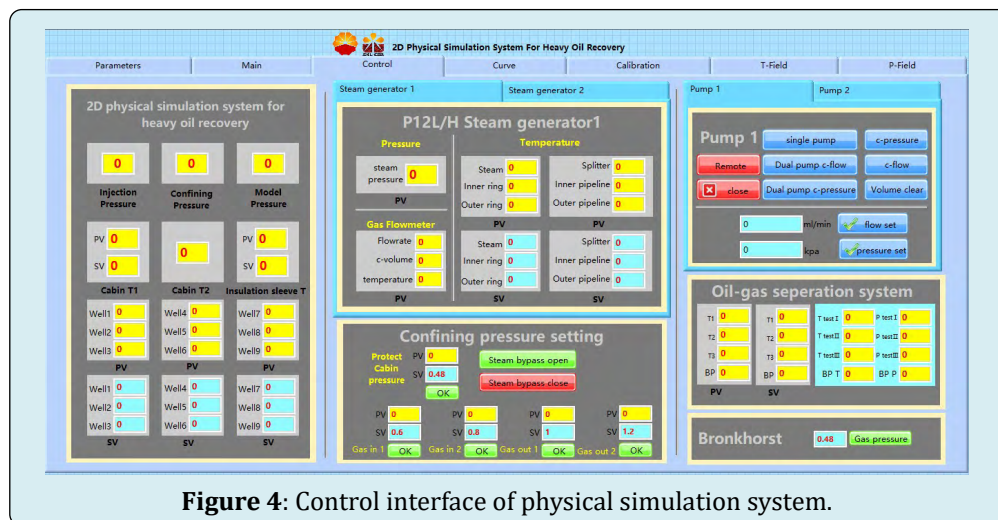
2D Physical Simulation System For Heavy Oil Recovery

Parameters | Main | Control | Curve | Calibration | T-Field | P-Field

2D physical simulation system for heavy oil recovery

0 0 0

Injection Pressure | Confining Pressure | Model Pressure

PV 0
SV 0
Cabin T1

0
Cabin T2

PV 0
SV 0
Insulation sleeve T

Well1 0 Well4 0 Well7 0
Well2 0 Well5 0 Well8 0
Well3 0 Well6 0 Well9 0
PV PV PV

Well1 0 Well4 0 Well7 0
Well2 0 Well5 0 Well8 0
Well3 0 Well6 0 Well9 0
SV SV SV

Steam generator 1 | Steam generator 2

P12L/H Steam generator1

Pressure
steam pressure 0
PV

Gas Flowmeter
Flowrate 0
c-volume 0
temperature 0
PV

Temperature
Steam 0 Splitter 0
Inner ring 0 Inner pipeline 0
Outer ring 0 Outer pipeline 0
PV PV

Steam 0 Splitter 0
Inner ring 0 Inner pipeline 0
Outer ring 0 Outer pipeline 0
SV SV

Confining pressure setting

Protect Cabin pressure
PV 0
SV 0.48
OK
Steam bypass open
Steam bypass close

PV 0 PV 0 PV 0 PV 0
SV 0.6 SV 0.8 SV 1 SV 1.2
Gas in 1 OK Gas in 2 OK Gas out 1 OK Gas out 2 OK

Pump 1 | Pump 2

Pump 1
single pump | c-pressure
Remote | Dual pump c-flow | c-flow
close | Dual pump c-pressure | Volume clear

0 ml/min flow set
0 kpa pressure set

Oil-gas seperation system

T1 0 T1 0 T test I 0 P test I 0
T2 0 T2 0 T testII 0 P testII 0
T3 0 T3 0 T testIII 0 P testIII 0
BP 0 BP 0 BP T 0 BP P 0
PV SV

Bronkhorst 0.48 Gas pressure

**Figure 4**: Control interface of physical simulation system.